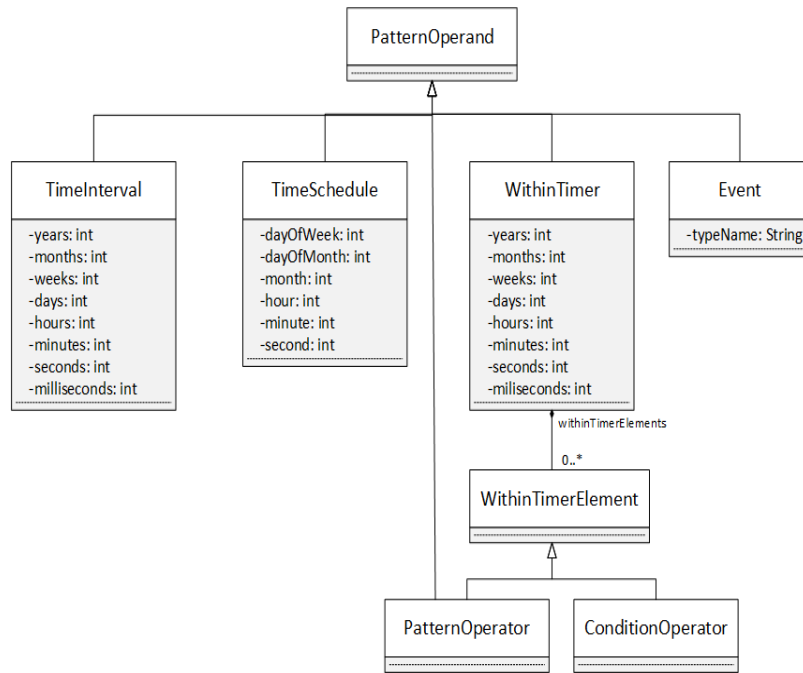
PatternOperand

TimeInterval
-years: int
-months: int
-weeks: int
-days: int
-hours: int
-minutes: int
-seconds: int
-milliseconds: int

TimeSchedule
-dayOfWeek: int
-dayOfMonth: int
-month: int
-hour: int
-minute: int
-second: int

WithinTimer
-years: int
-months: int
-weeks: int
-days: int
-hours: int
-minutes: int
-seconds: int
-miliseconds: int

Event
-typeName: String

withinTimerElements
0..*

WithinTimerElement

PatternOperator

ConditionOperator